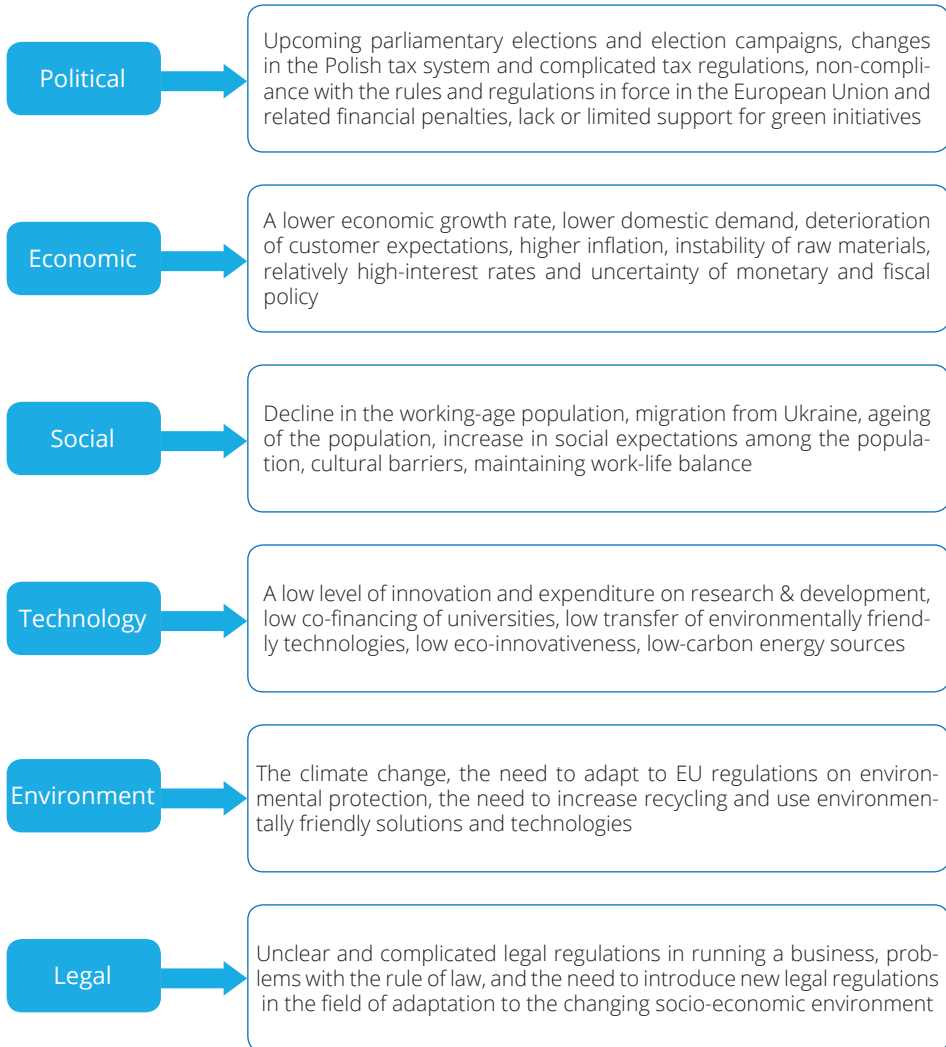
Political

Upcoming parliamentary elections and election campaigns, changes in the Polish tax system and complicated tax regulations, non-compliance with the rules and regulations in force in the European Union and related financial penalties, lack or limited support for green initiatives

Economic

A lower economic growth rate, lower domestic demand, deterioration of customer expectations, higher inflation, instability of raw materials, relatively high-interest rates and uncertainty of monetary and fiscal policy

Social

Decline in the working-age population, migration from Ukraine, ageing of the population, increase in social expectations among the population, cultural barriers, maintaining work-life balance

Technology

A low level of innovation and expenditure on research & development, low co-financing of universities, low transfer of environmentally friendly technologies, low eco-innovativeness, low-carbon energy sources

Environment

The climate change, the need to adapt to EU regulations on environmental protection, the need to increase recycling and use environmentally friendly solutions and technologies

Legal

Unclear and complicated legal regulations in running a business, problems with the rule of law, and the need to introduce new legal regulations in the field of adaptation to the changing socio-economic environment